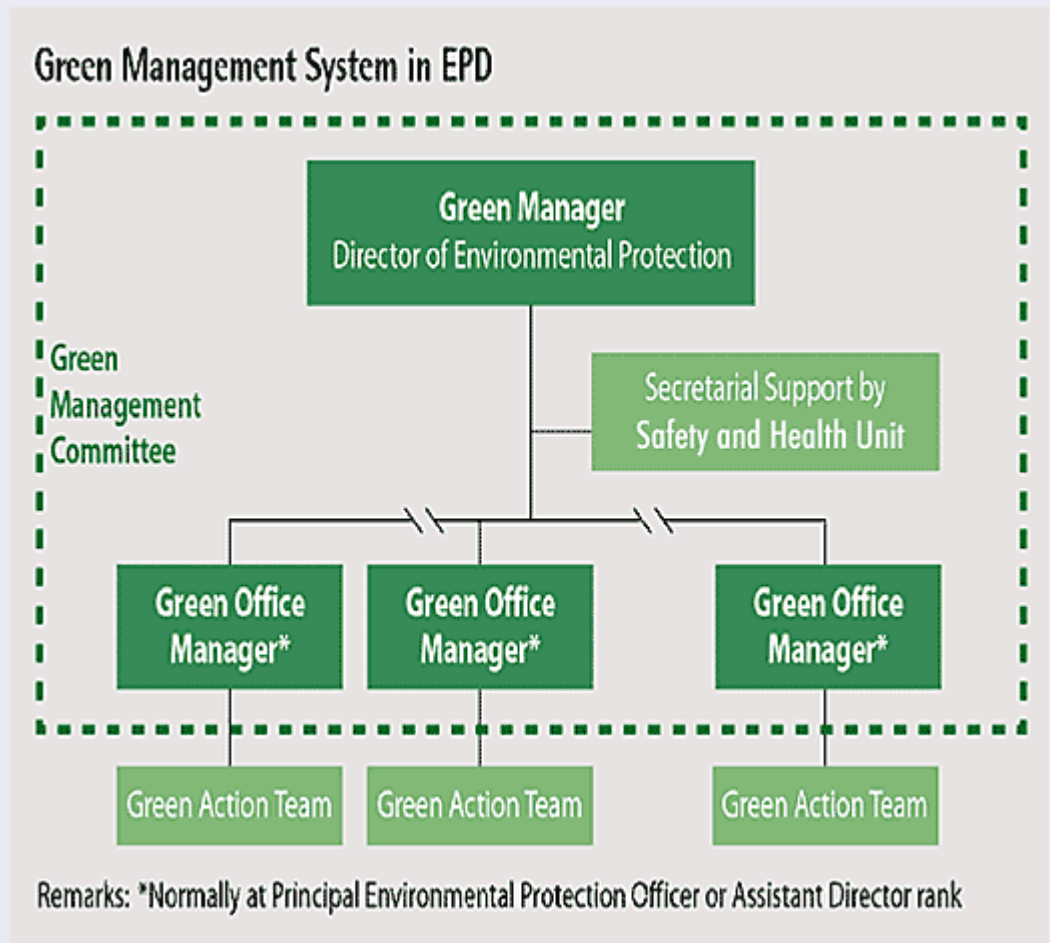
Green Management System in EPD

Green Manager
Director of Environmental Protection

Green Management Committee

Secretarial Support by Safety and Health Unit

Green Office Manager*

Green Office Manager*

Green Office Manager*

Green Action Team

Green Action Team

Green Action Team

Remarks: *Normally at Principal Environmental Protection Officer or Assistant Director rank